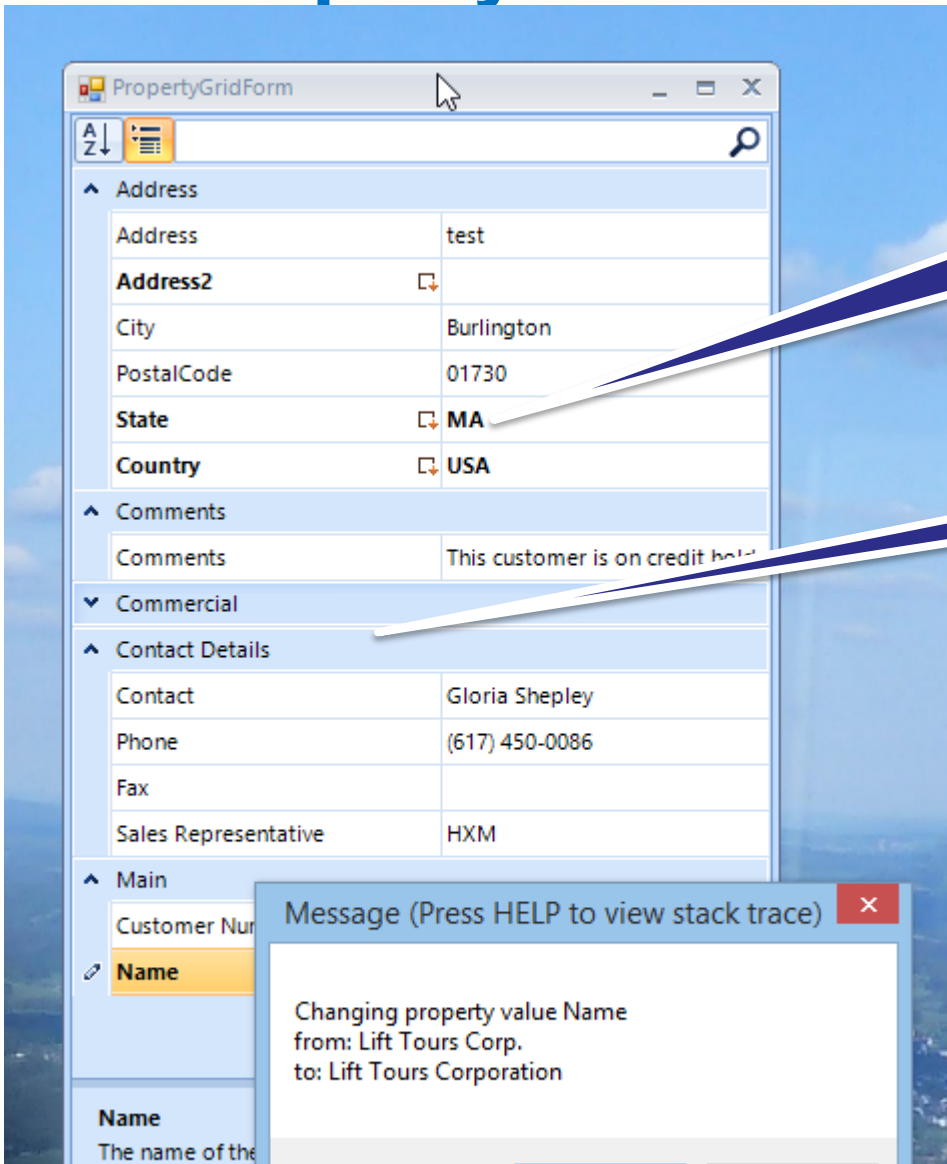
PropertyGridForm

Address

| Address | test |
|---|---|
| Address2 | |
| City | Burlington |
| PostalCode | 01730 |
| State | MA |
| Country | USA |

Comments

| Comments | This customer is on credit hol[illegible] |
|---|---|

Commercial

Contact Details

| Contact | Gloria Shepley |
|---|---|
| Phone | (617) 450-0086 |
| Fax | |
| Sales Representative | HXM |

Main

Customer Nu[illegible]

Name

Message (Press HELP to view stack trace)

Changing property value Name
from: Lift Tours Corp.
to: Lift Tours Corporation

Name
The name of the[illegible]